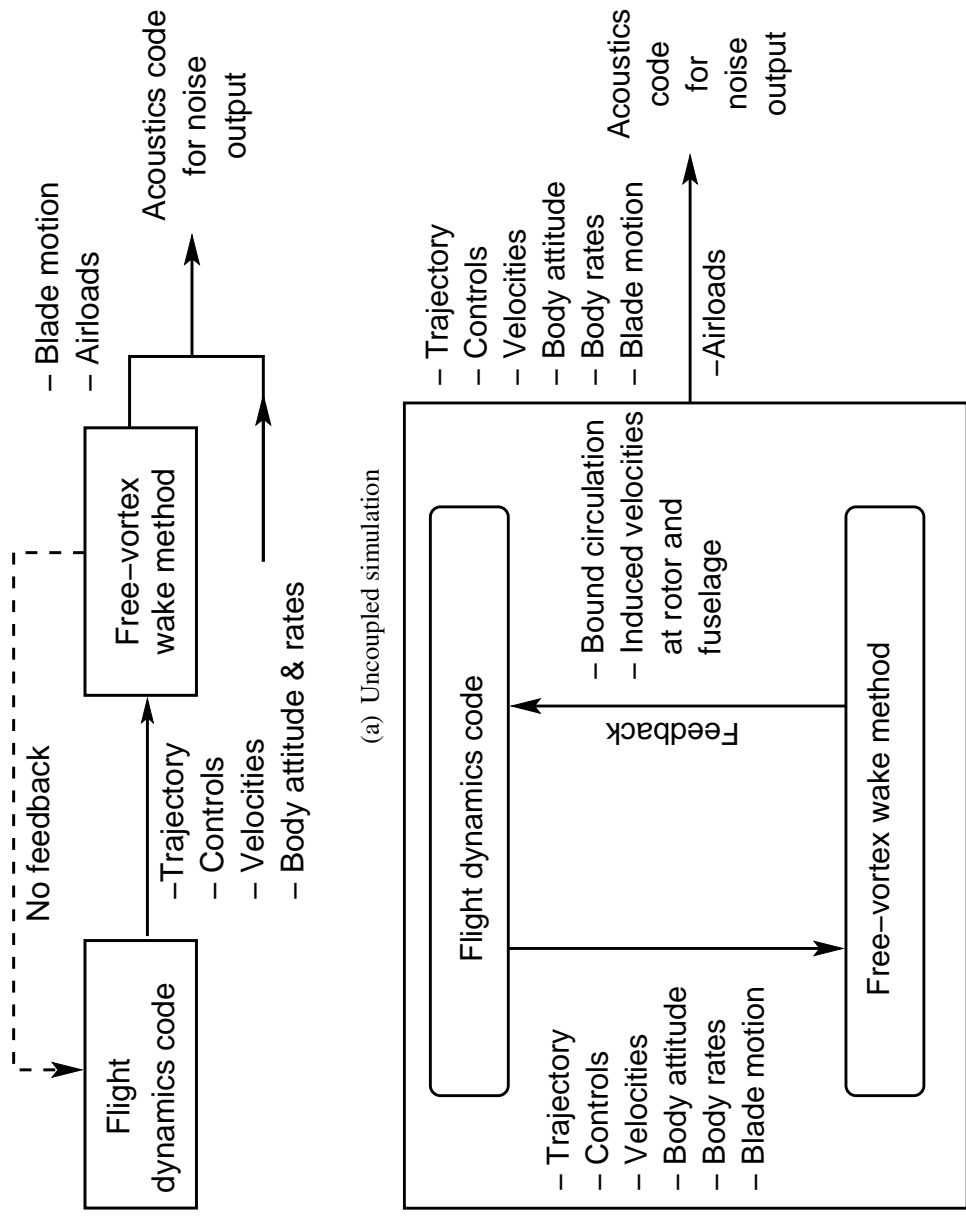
Flight dynamics code

No feedback

–Trajectory
– Controls
– Velocities
– Body attitude & rates

Free–vortex wake method

– Blade motion
– Airloads

Acoustics code for noise output

(a) Uncoupled simulation

– Trajectory
– Controls
– Velocities
– Body attitude
– Body rates
– Blade motion

Flight dynamics code

Free–vortex wake method

Feedback

– Bound circulation
– Induced velocities at rotor and fuselage

– Trajectory
– Controls
– Velocities
– Body attitude
– Body rates
– Blade motion

–Airloads

Acoustics code for noise output